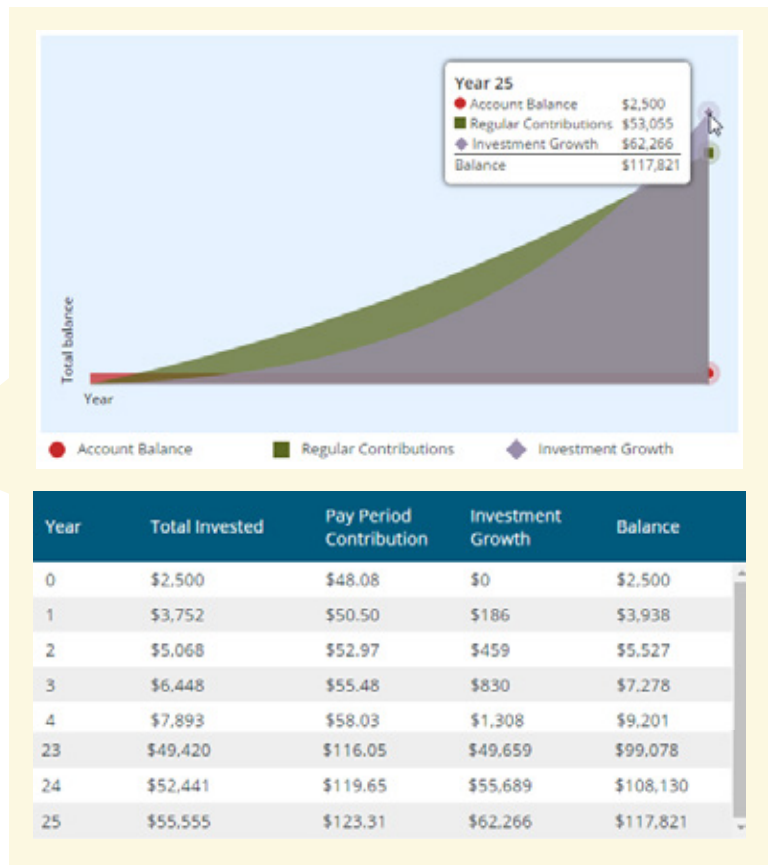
Year 25
Account Balance $2,500
Regular Contributions $53,055
Investment Growth $62,266
Balance $117,821

Total balance

Year

Account Balance
Regular Contributions
Investment Growth

| Year | Total Invested | Pay Period Contribution | Investment Growth | Balance |
|---|---|---|---|---|
| 0 | $2,500 | $48.08 | $0 | $2,500 |
| 1 | $3,752 | $50.50 | $186 | $3,938 |
| 2 | $5,068 | $52.97 | $459 | $5,527 |
| 3 | $6,448 | $55.48 | $830 | $7,278 |
| 4 | $7,893 | $58.03 | $1,308 | $9,201 |
| 23 | $49,420 | $116.05 | $49,659 | $99,078 |
| 24 | $52,441 | $119.65 | $55,689 | $108,130 |
| 25 | $55,555 | $123.31 | $62,266 | $117,821 |